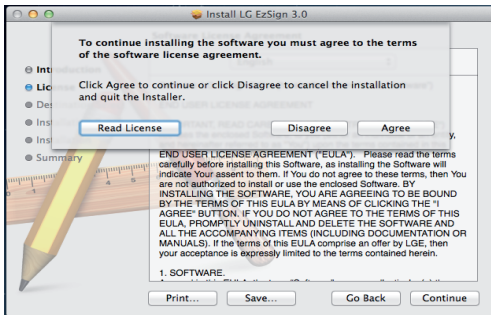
Install LG EzSign 3.0

To continue installing the software you must agree to the terms of the software license agreement.

Click Agree to continue or click Disagree to cancel the installation and quit the Installer.

Read License

Disagree

Agree

Intr
Lice
Des
Inst
Inst
Summary

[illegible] LICENSE AGREEMENT
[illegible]
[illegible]

END USER LICENSE AGREEMENT ("EULA"). Please read the terms carefully before installing this Software, as installing the Software will indicate Your assent to them. If You do not agree to these terms, then You are not authorized to install or use the enclosed Software. BY INSTALLING THE SOFTWARE, YOU ARE AGREEING TO BE BOUND BY THE TERMS OF THIS EULA BY MEANS OF CLICKING THE "I AGREE" BUTTON. IF YOU DO NOT AGREE TO THE TERMS OF THIS EULA, PROMPTLY UNINSTALL AND DELETE THE SOFTWARE AND ALL THE ACCOMPANYING ITEMS (INCLUDING DOCUMENTATION OR MANUALS). If the terms of this EULA comprise an offer by LGE, then your acceptance is expressly limited to the terms contained herein.

1. SOFTWARE.
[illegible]

Print...

Save...

Go Back

Continue